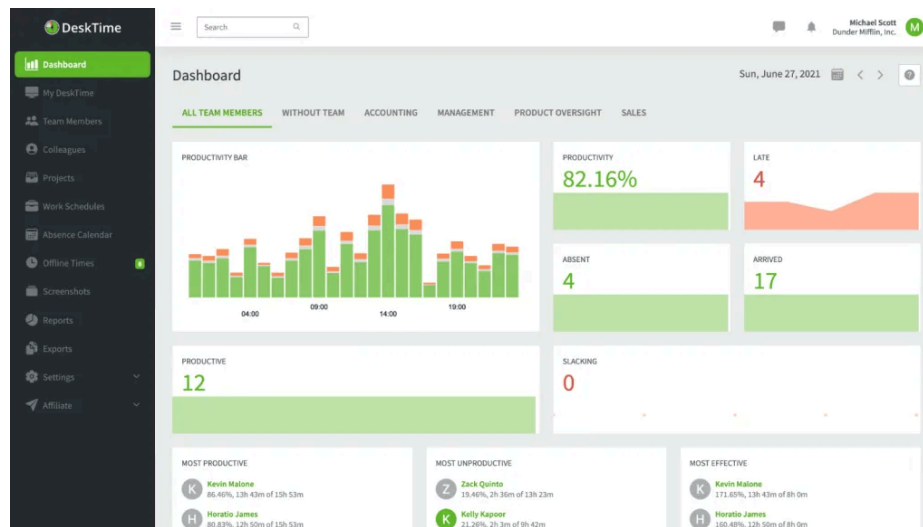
DeskTime

Dashboard
My DeskTime
Team Members
Colleagues
Projects
Work Schedules
Absence Calendar
Offline Times
Screenshots
Reports
Exports
Settings
Affiliate

Search

Michael Scott
Dunder Mifflin, Inc.
M

Dashboard

Sun, June 27, 2021

ALL TEAM MEMBERS WITHOUT TEAM ACCOUNTING MANAGEMENT PRODUCT OVERSIGHT SALES

PRODUCTIVITY BAR

04:00 09:00 14:00 19:00

PRODUCTIVITY
82.16%

LATE
4

ABSENT
4

ARRIVED
17

PRODUCTIVE
12

SLACKING
0

MOST PRODUCTIVE
K Kevin Malone
86.46%, 13h 43m of 15h 53m
H Horatio James
80.83%, 12h 50m of 15h 53m

MOST UNPRODUCTIVE
Z Zack Quinto
19.46%, 2h 36m of 13h 23m
K Kelly Kapoor
21.26%, 2h 3m of 9h 42m

MOST EFFECTIVE
K Kevin Malone
171.65%, 13h 43m of 8h 0m
H Horatio James
160.48%, 12h 50m of 8h 0m